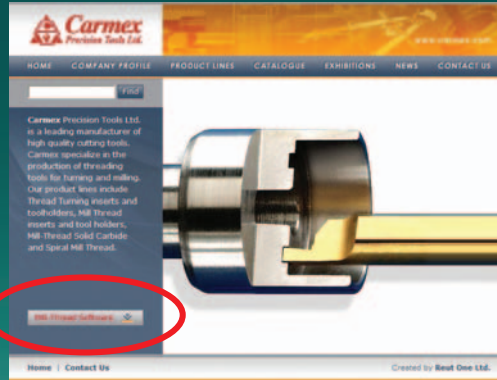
Carmex
Precision Tools Ltd.

www.carmex.com

HOME COMPANY PROFILE PRODUCT LINES CATALOGUE EXHIBITIONS NEWS CONTACT US

Find

Carmex Precision Tools Ltd. is a leading manufacturer of high quality cutting tools. Carmex specialize in the production of threading tools for turning and milling. Our product lines include Thread Turning inserts and toolholders, Mill Thread inserts and tool holders, Mill-Thread Solid Carbide and Spiral Mill Thread.

Mill-Thread Software

Home | Contact Us

Created by Beat One Ltd.